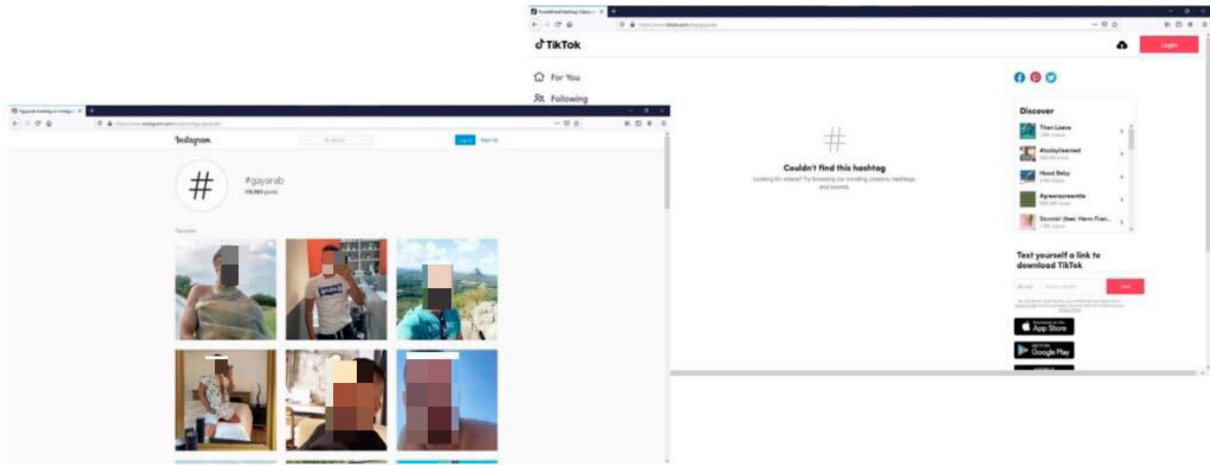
TikTok

Login

For You

Following

Couldn't find this hashtag

Looking for videos? Try browsing our trending creators, hashtags, and sounds.

Discover

Then Leave

#todayilearned

Hood Baby

#greenscreen

Stunnin' (feat. Harm Fran...

Text yourself a link to download TikTok

App Store

Google Play

Instagram

#gayarab

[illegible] posts

Top posts